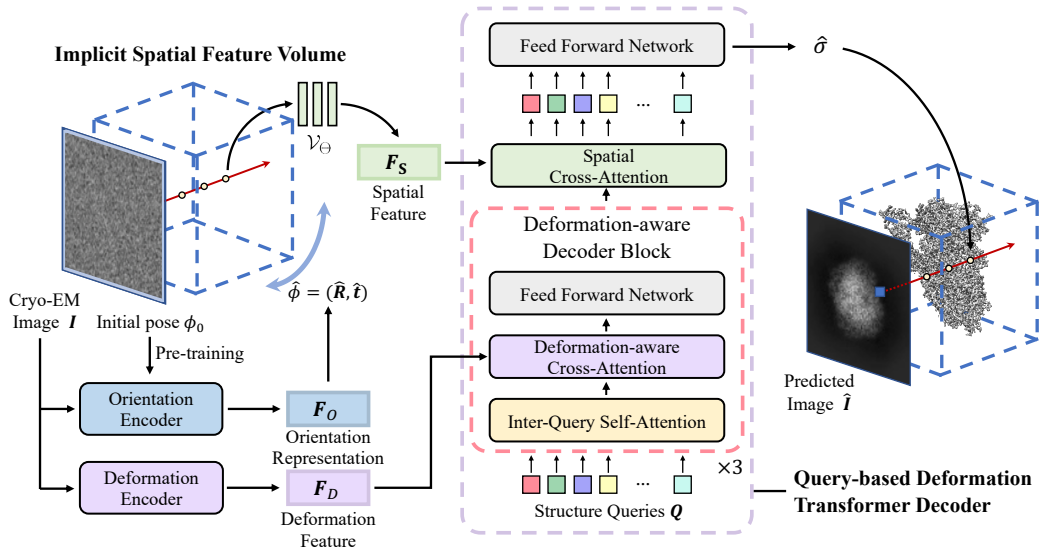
Implicit Spatial Feature Volume

$\mathcal{V}_\Theta$

$\boldsymbol{F}_S$
Spatial Feature

Feed Forward Network

$\hat{\sigma}$

...

Spatial Cross-Attention

Deformation-aware Decoder Block

Feed Forward Network

Deformation-aware Cross-Attention

Inter-Query Self-Attention

...

×3

Structure Queries $\boldsymbol{Q}$

Query-based Deformation Transformer Decoder

$\hat{\phi} = (\hat{\boldsymbol{R}}, \hat{\boldsymbol{t}})$

Cryo-EM Image $\boldsymbol{I}$

Initial pose $\phi_0$

Pre-training

Orientation Encoder

$\boldsymbol{F}_O$
Orientation Representation

Deformation Encoder

$\boldsymbol{F}_D$
Deformation Feature

Predicted Image $\hat{\boldsymbol{I}}$